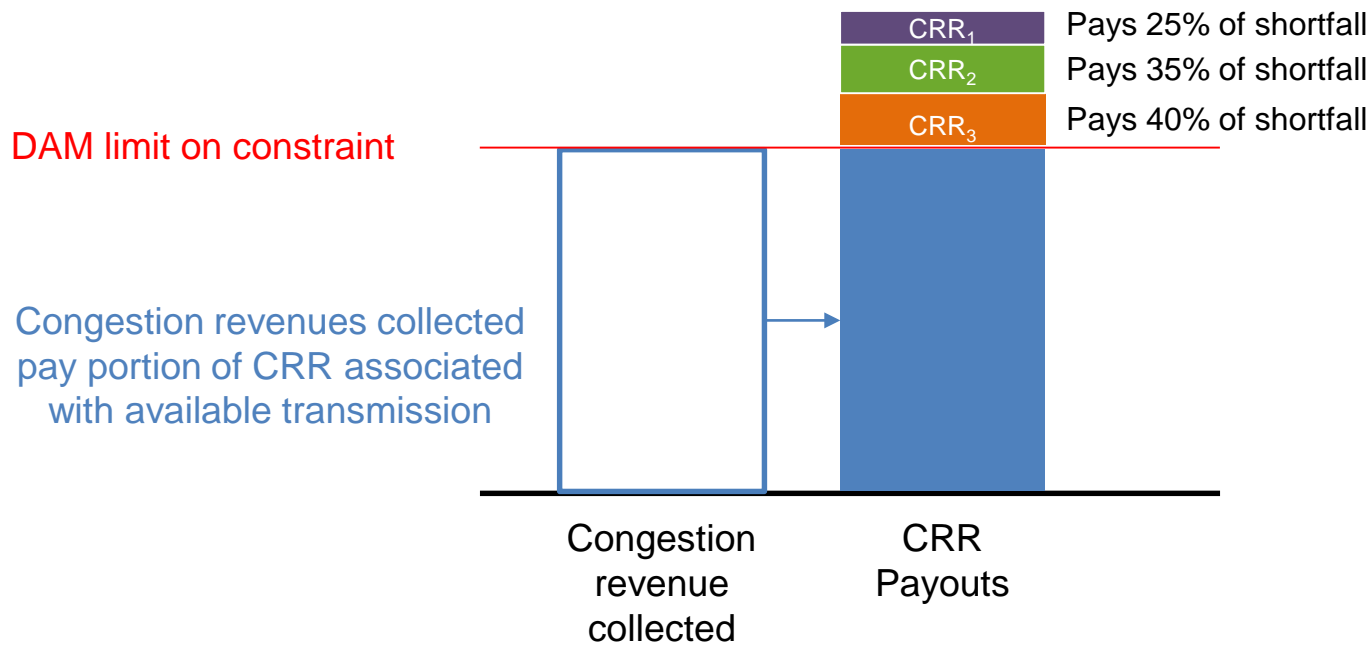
$CRR_1$ Pays 25% of shortfall
$CRR_2$ Pays 35% of shortfall
$CRR_3$ Pays 40% of shortfall

DAM limit on constraint

Congestion revenues collected pay portion of CRR associated with available transmission

Congestion revenue collected

CRR Payouts